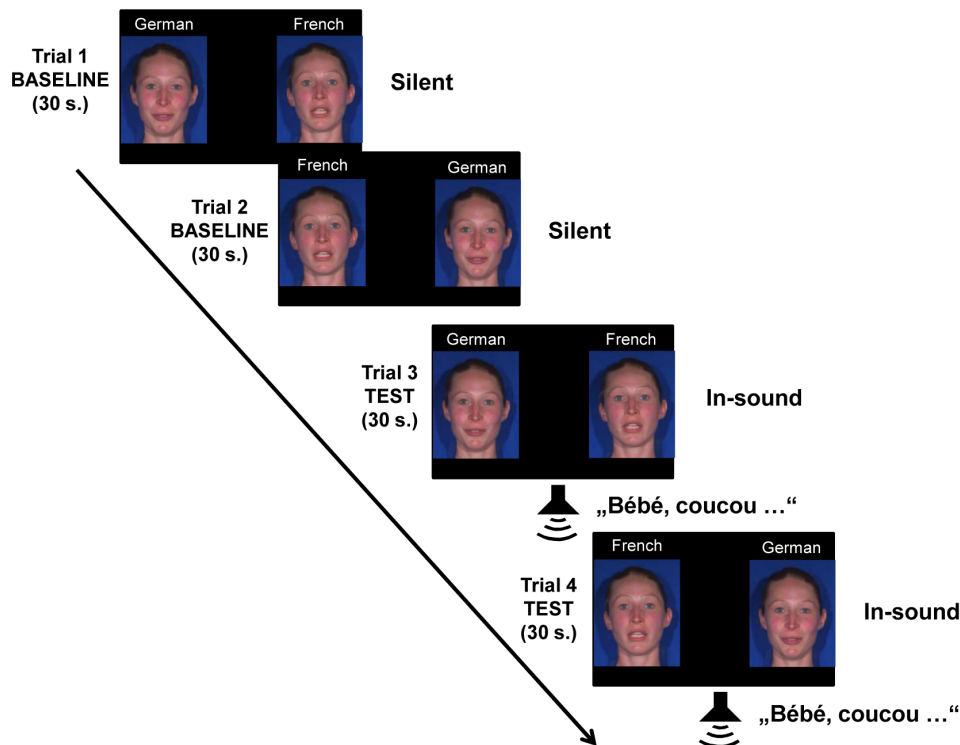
Trial 1
BASELINE
(30 s.)

German French

Silent

Trial 2
BASELINE
(30 s.)

French German

Silent

Trial 3
TEST
(30 s.)

German French

In-sound

„Bébé, coucou …“

Trial 4
TEST
(30 s.)

French German

In-sound

„Bébé, coucou …“